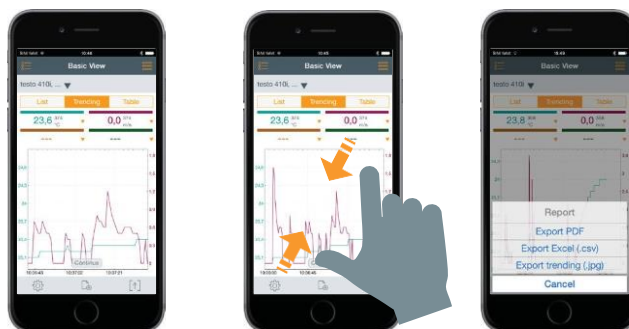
Basic View
testo 410i ...
List
Trending
Table
23,6
0,0
Continue

Basic View
testo 410i ...
List
Trending
Table
23,6
0,0

Basic View
testo 410i
List
Trending
Table
23,8
0,0
Report
Export PDF
Export Excel (.csv)
Export trending (.jpg)
Cancel